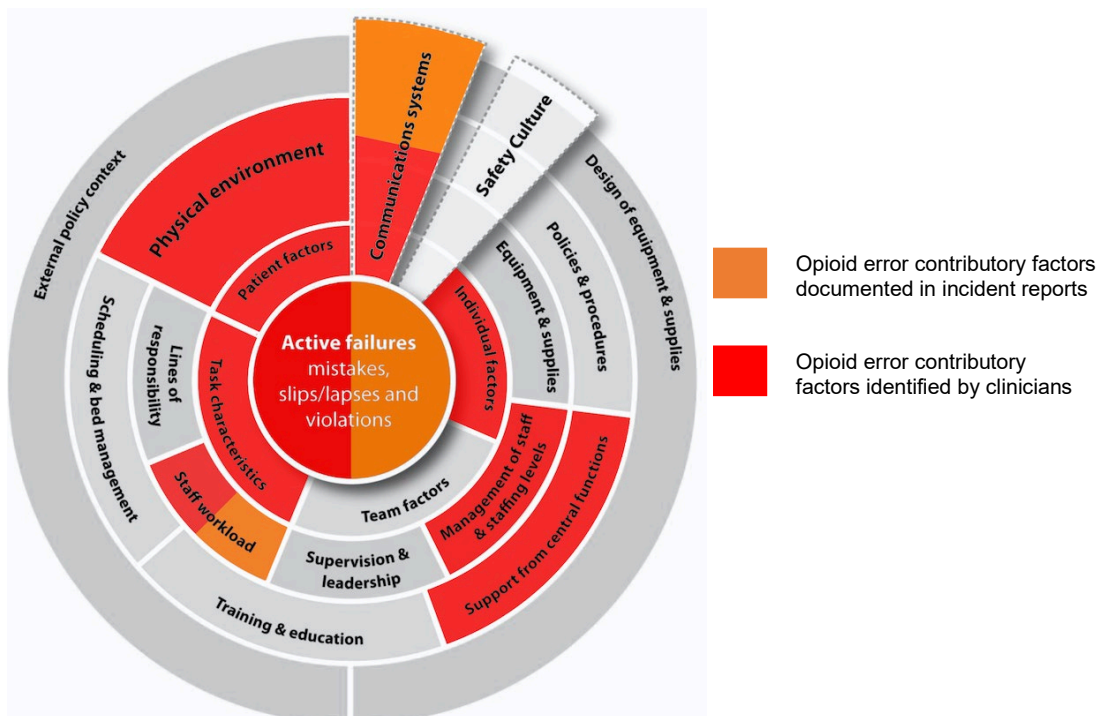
Active failures
mistakes, slips/lapses and violations

Patient factors
Task characteristics
Individual factors
Team factors
Physical environment
Communications systems
Safety Culture
Equipment & supplies
Policies & procedures
Lines of responsibility
Staff workload
Supervision & leadership
Management of staff & staffing levels
Scheduling & bed management
Training & education
Support from central functions
External policy context
Design of equipment & supplies

Opioid error contributory factors documented in incident reports

Opioid error contributory factors identified by clinicians